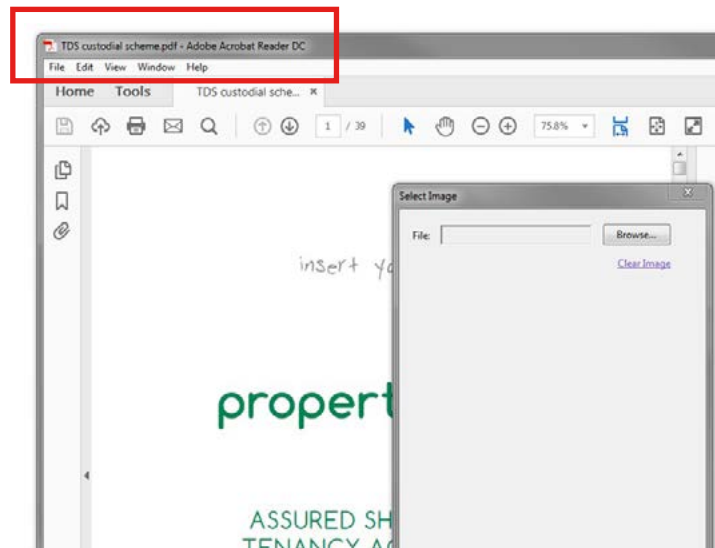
TDS custodial scheme.pdf - Adobe Acrobat Reader DC

File Edit View Window Help

Home Tools TDS custodial sche... ×

1 / 39

75.8%

insert yo

propert

ASSURED SH

TENANCY AG

Select Image

File:

Browse...

Clear Image